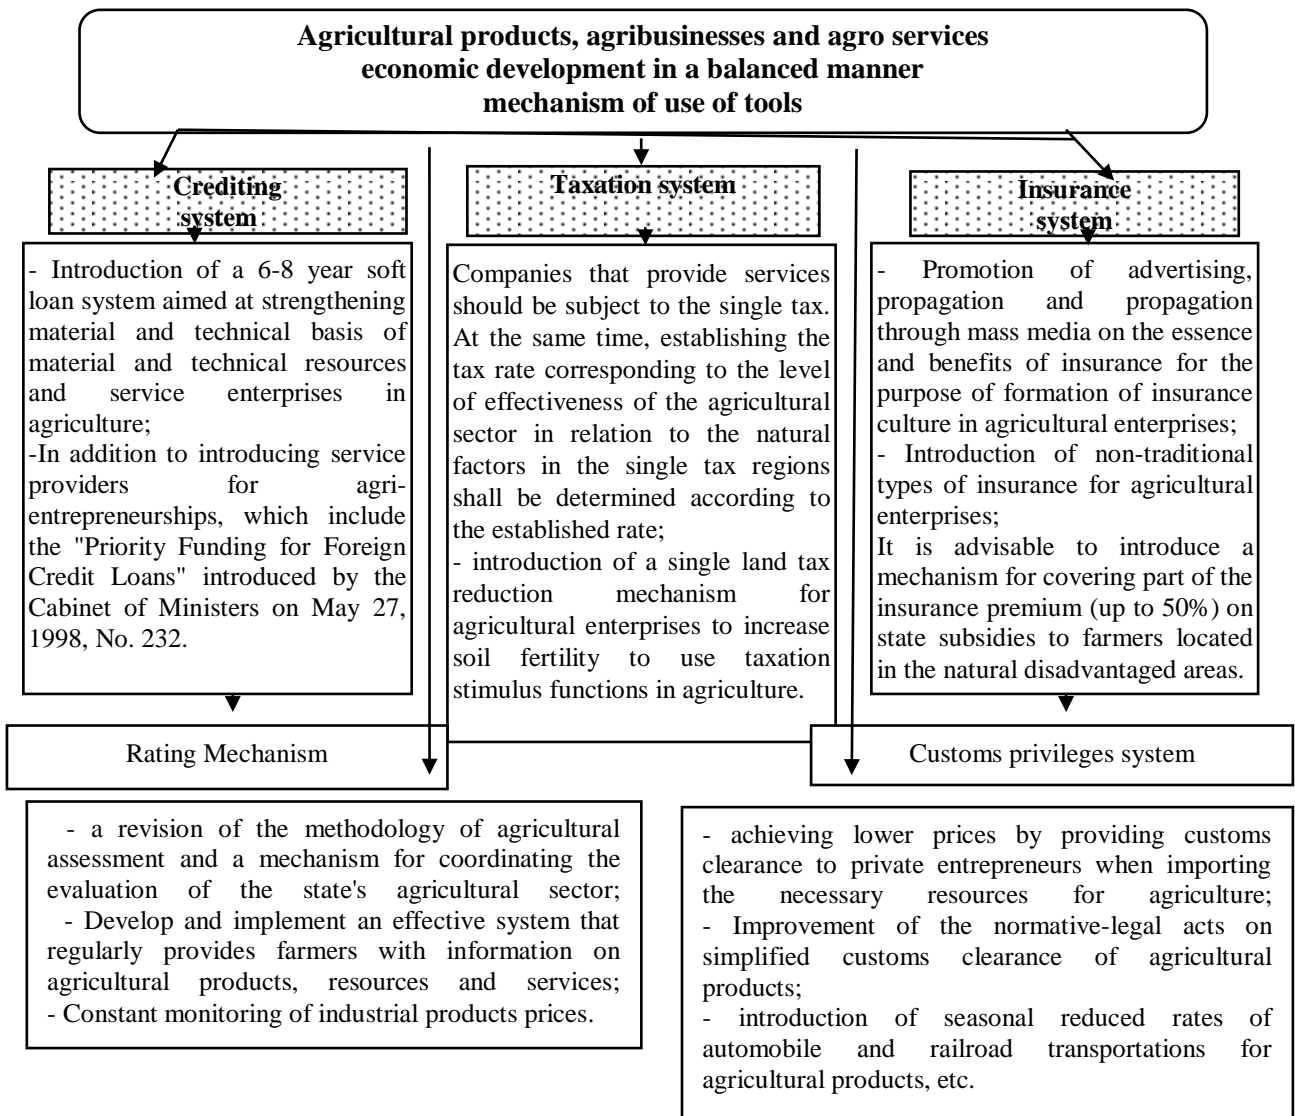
Agricultural products, agribusinesses and agro services economic development in a balanced manner mechanism of use of tools

Crediting system

- Introduction of a 6-8 year soft loan system aimed at strengthening material and technical basis of material and technical resources and service enterprises in agriculture;
-In addition to introducing service providers for agri-entrepreneurships, which include the "Priority Funding for Foreign Credit Loans" introduced by the Cabinet of Ministers on May 27, 1998, No. 232.

Taxation system

Companies that provide services should be subject to the single tax. At the same time, establishing the tax rate corresponding to the level of effectiveness of the agricultural sector in relation to the natural factors in the single tax regions shall be determined according to the established rate;
- introduction of a single land tax reduction mechanism for agricultural enterprises to increase soil fertility to use taxation stimulus functions in agriculture.

Insurance system

- Promotion of advertising, propagation and propagation through mass media on the essence and benefits of insurance for the purpose of formation of insurance culture in agricultural enterprises;
- Introduction of non-traditional types of insurance for agricultural enterprises;
It is advisable to introduce a mechanism for covering part of the insurance premium (up to 50%) on state subsidies to farmers located in the natural disadvantaged areas.

Rating Mechanism

Customs privileges system

- a revision of the methodology of agricultural assessment and a mechanism for coordinating the evaluation of the state's agricultural sector;
- Develop and implement an effective system that regularly provides farmers with information on agricultural products, resources and services;
- Constant monitoring of industrial products prices.

- achieving lower prices by providing customs clearance to private entrepreneurs when importing the necessary resources for agriculture;
- Improvement of the normative-legal acts on simplified customs clearance of agricultural products;
- introduction of seasonal reduced rates of automobile and railroad transportations for agricultural products, etc.